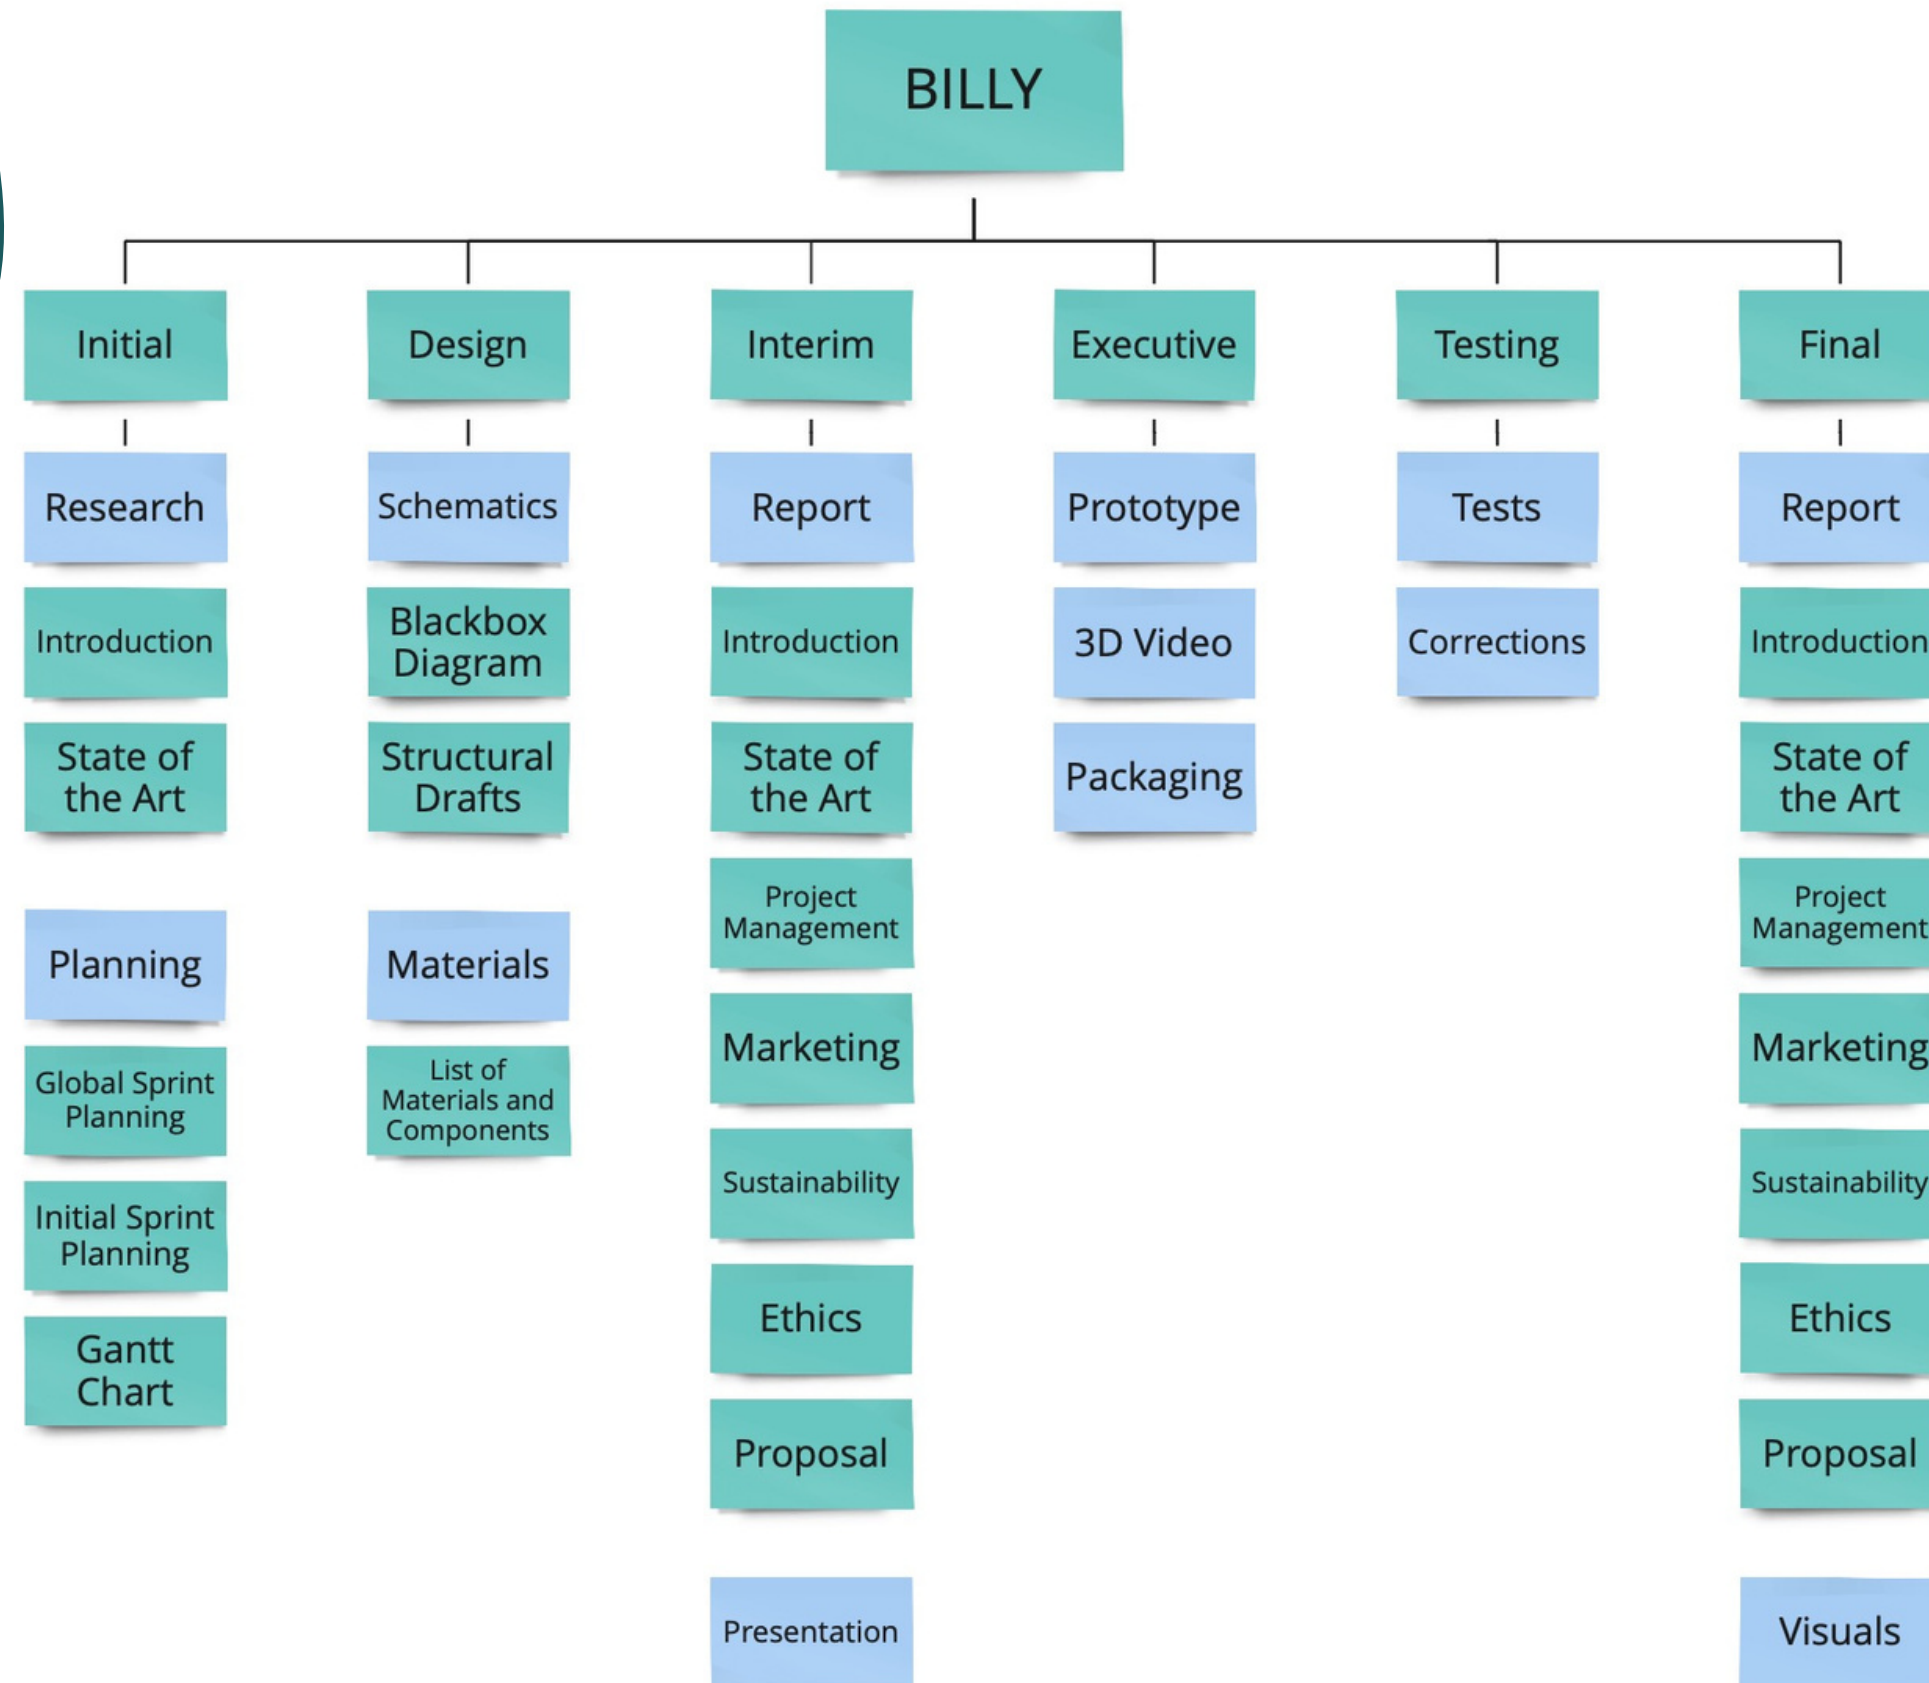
BILLY

Initial

Research

Introduction

State of the Art

Planning

Global Sprint Planning

Initial Sprint Planning

Gantt Chart

Design

Schematics

Blackbox Diagram

Structural Drafts

Materials

List of Materials and Components

Interim

Report

Introduction

State of the Art

Project Management

Marketing

Sustainability

Ethics

Proposal

Presentation

Executive

Prototype

3D Video

Packaging

Testing

Tests

Corrections

Final

Report

Introduction

State of the Art

Project Management

Marketing

Sustainability

Ethics

Proposal

Visuals